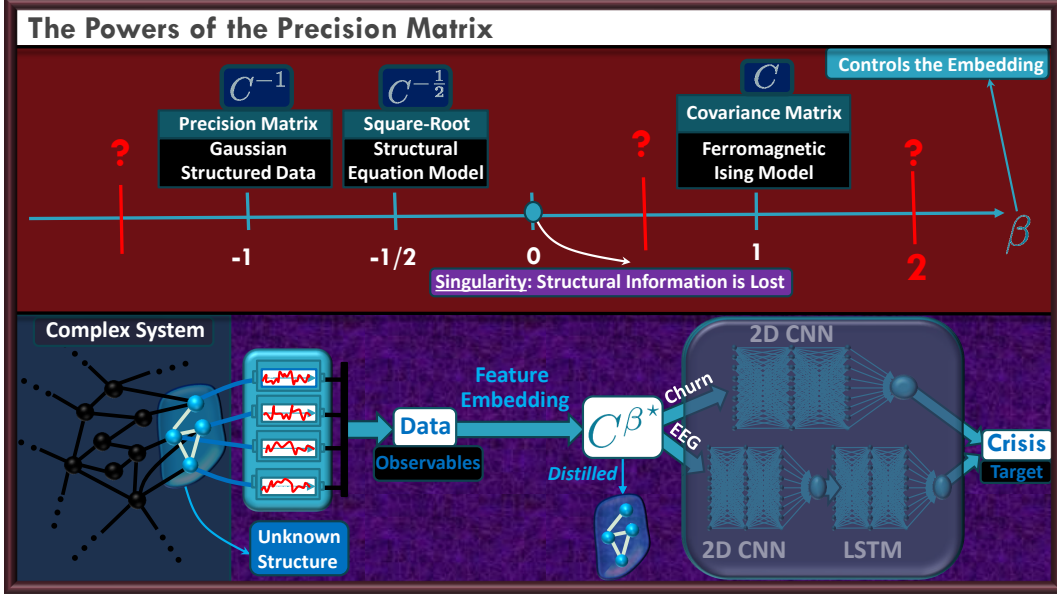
The Powers of the Precision Matrix

Controls the Embedding

$C^{-1}$
Precision Matrix
Gaussian Structured Data

$C^{-\frac{1}{2}}$
Square-Root
Structural Equation Model

$C$
Covariance Matrix
Ferromagnetic Ising Model

?
?
?

-1
-1/2
0
1
2
$\beta$

Singularity: Structural Information is Lost

Complex System

Unknown Structure

Data
Observables

Feature Embedding

$C^{\beta^\star}$

Distilled

Churn
EEG

2D CNN
2D CNN
LSTM

Crisis
Target